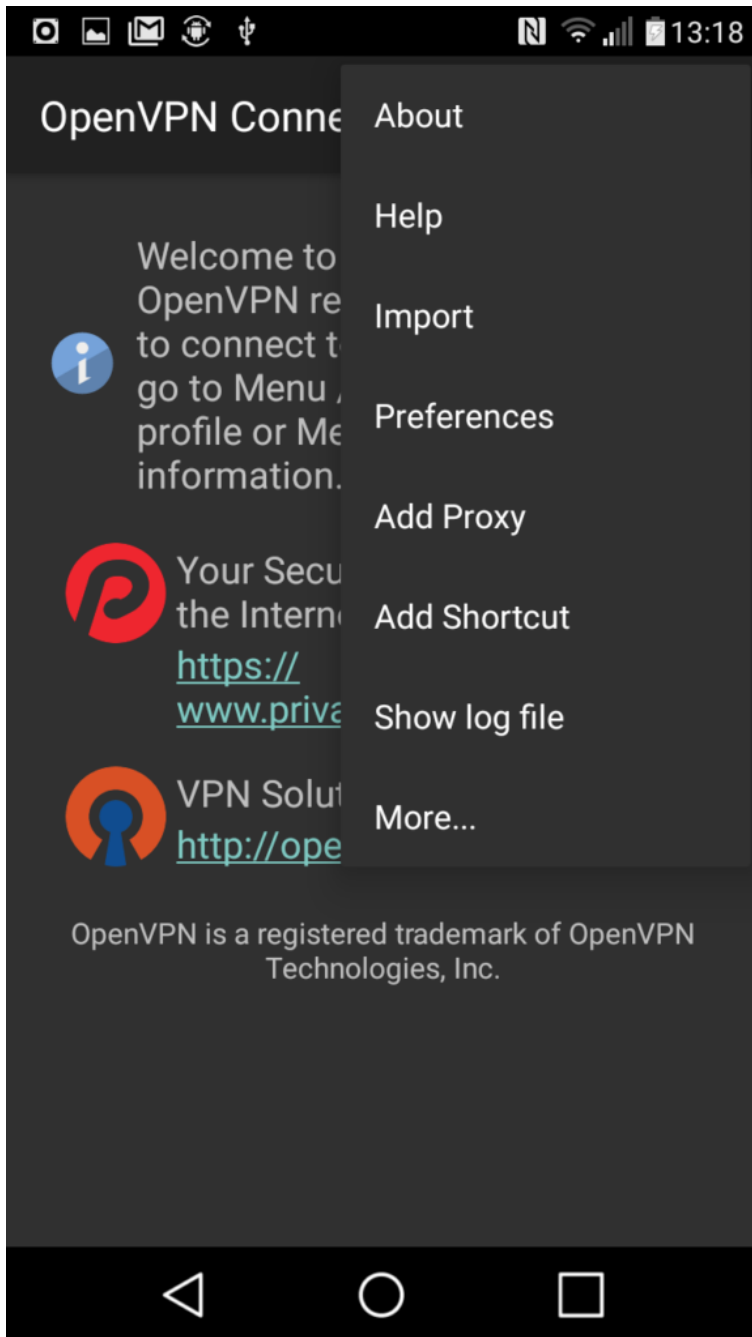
13:18

OpenVPN Conne

Welcome to
OpenVPN re
to connect t
go to Menu
profile or Me
information.

Your Secu
the Intern
https://
www.priva

VPN Solut
http://ope

About

Help

Import

Preferences

Add Proxy

Add Shortcut

Show log file

More...

OpenVPN is a registered trademark of OpenVPN Technologies, Inc.